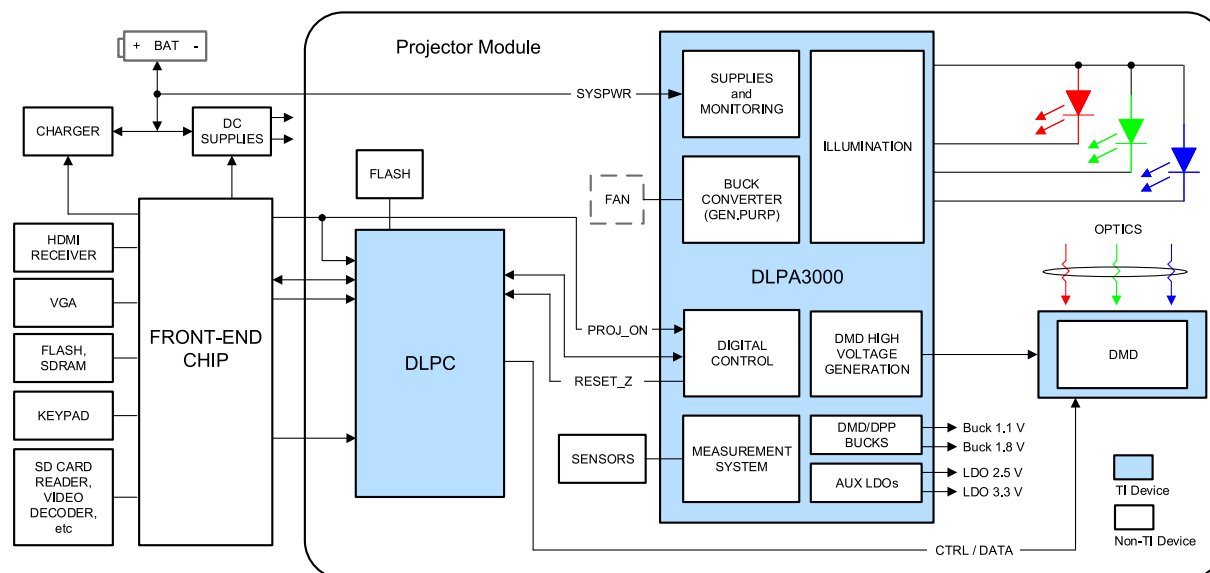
+ BAT -

Projector Module

CHARGER

DC SUPPLIES

SYSPWR

SUPPLIES and MONITORING

ILLUMINATION

FLASH

FAN

BUCK CONVERTER (GEN.PURP)

HDMI RECEIVER

VGA

FLASH, SDRAM

KEYPAD

SD CARD READER, VIDEO DECODER, etc

FRONT-END CHIP

DLPC

DLPA3000

OPTICS

PROJ_ON

DIGITAL CONTROL

DMD HIGH VOLTAGE GENERATION

DMD

RESET_Z

SENSORS

MEASUREMENT SYSTEM

DMD/DPP BUCKS

Buck 1.1 V

Buck 1.8 V

AUX LDOs

LDO 2.5 V

LDO 3.3 V

TI Device

Non-TI Device

CTRL / DATA